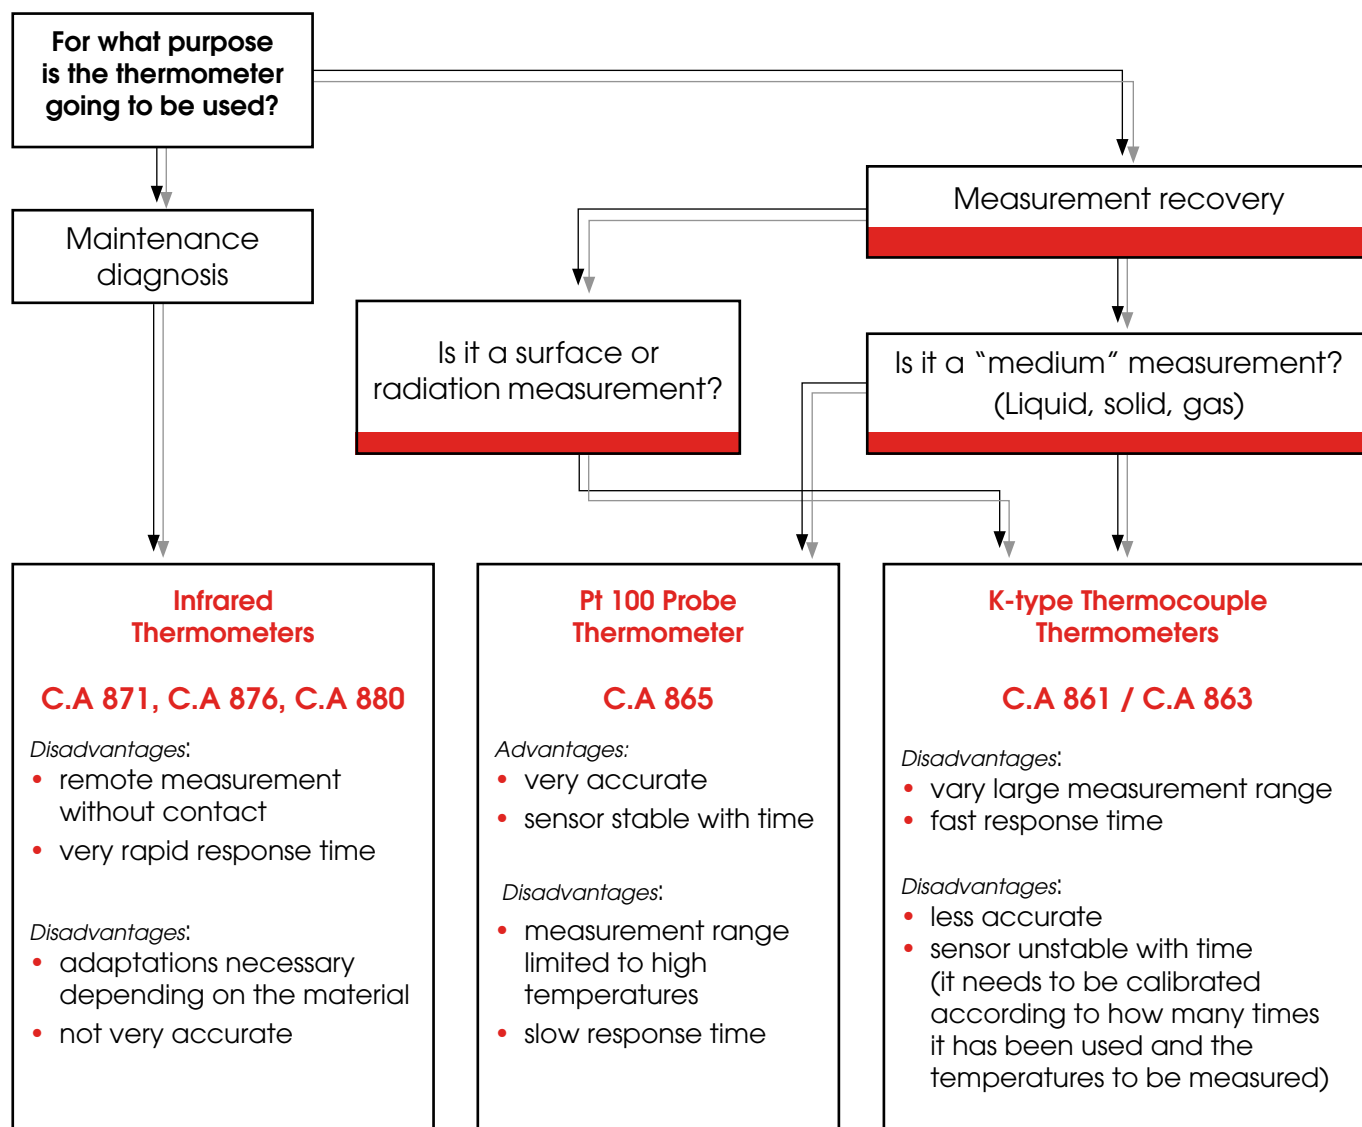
For what purpose is the thermometer going to be used?

Maintenance diagnosis

Measurement recovery

Is it a surface or radiation measurement?

Is it a “medium” measurement? (Liquid, solid, gas)

Infrared Thermometers

C.A 871, C.A 876, C.A 880

Disadvantages:
• remote measurement without contact
• very rapid response time

Disadvantages:
• adaptations necessary depending on the material
• not very accurate

Pt 100 Probe Thermometer

C.A 865

Advantages:
• very accurate
• sensor stable with time

Disadvantages:
• measurement range limited to high temperatures
• slow response time

K-type Thermocouple Thermometers

C.A 861 / C.A 863

Disadvantages:
• vary large measurement range
• fast response time

Disadvantages:
• less accurate
• sensor unstable with time (it needs to be calibrated according to how many times it has been used and the temperatures to be measured)